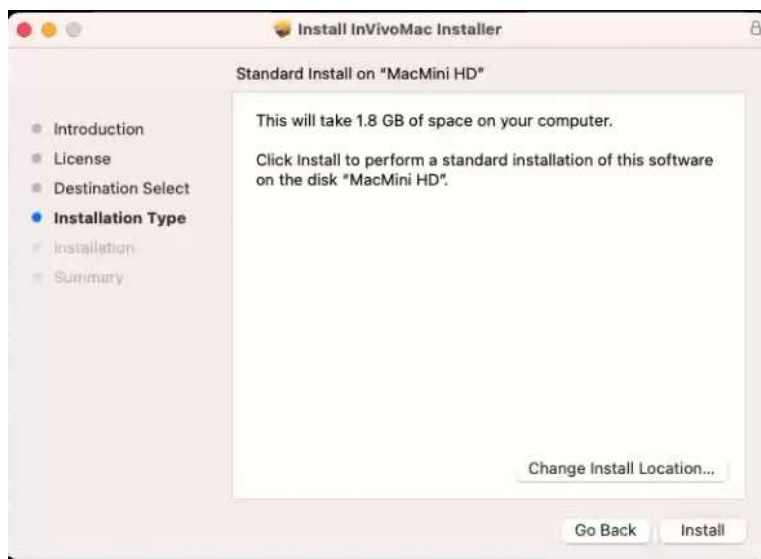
Install InVivoMac Installer

Standard Install on "MacMini HD"

Introduction
License
Destination Select
Installation Type
Installation
Summary

This will take 1.8 GB of space on your computer.

Click Install to perform a standard installation of this software on the disk "MacMini HD".

Change Install Location...

Go Back
Install